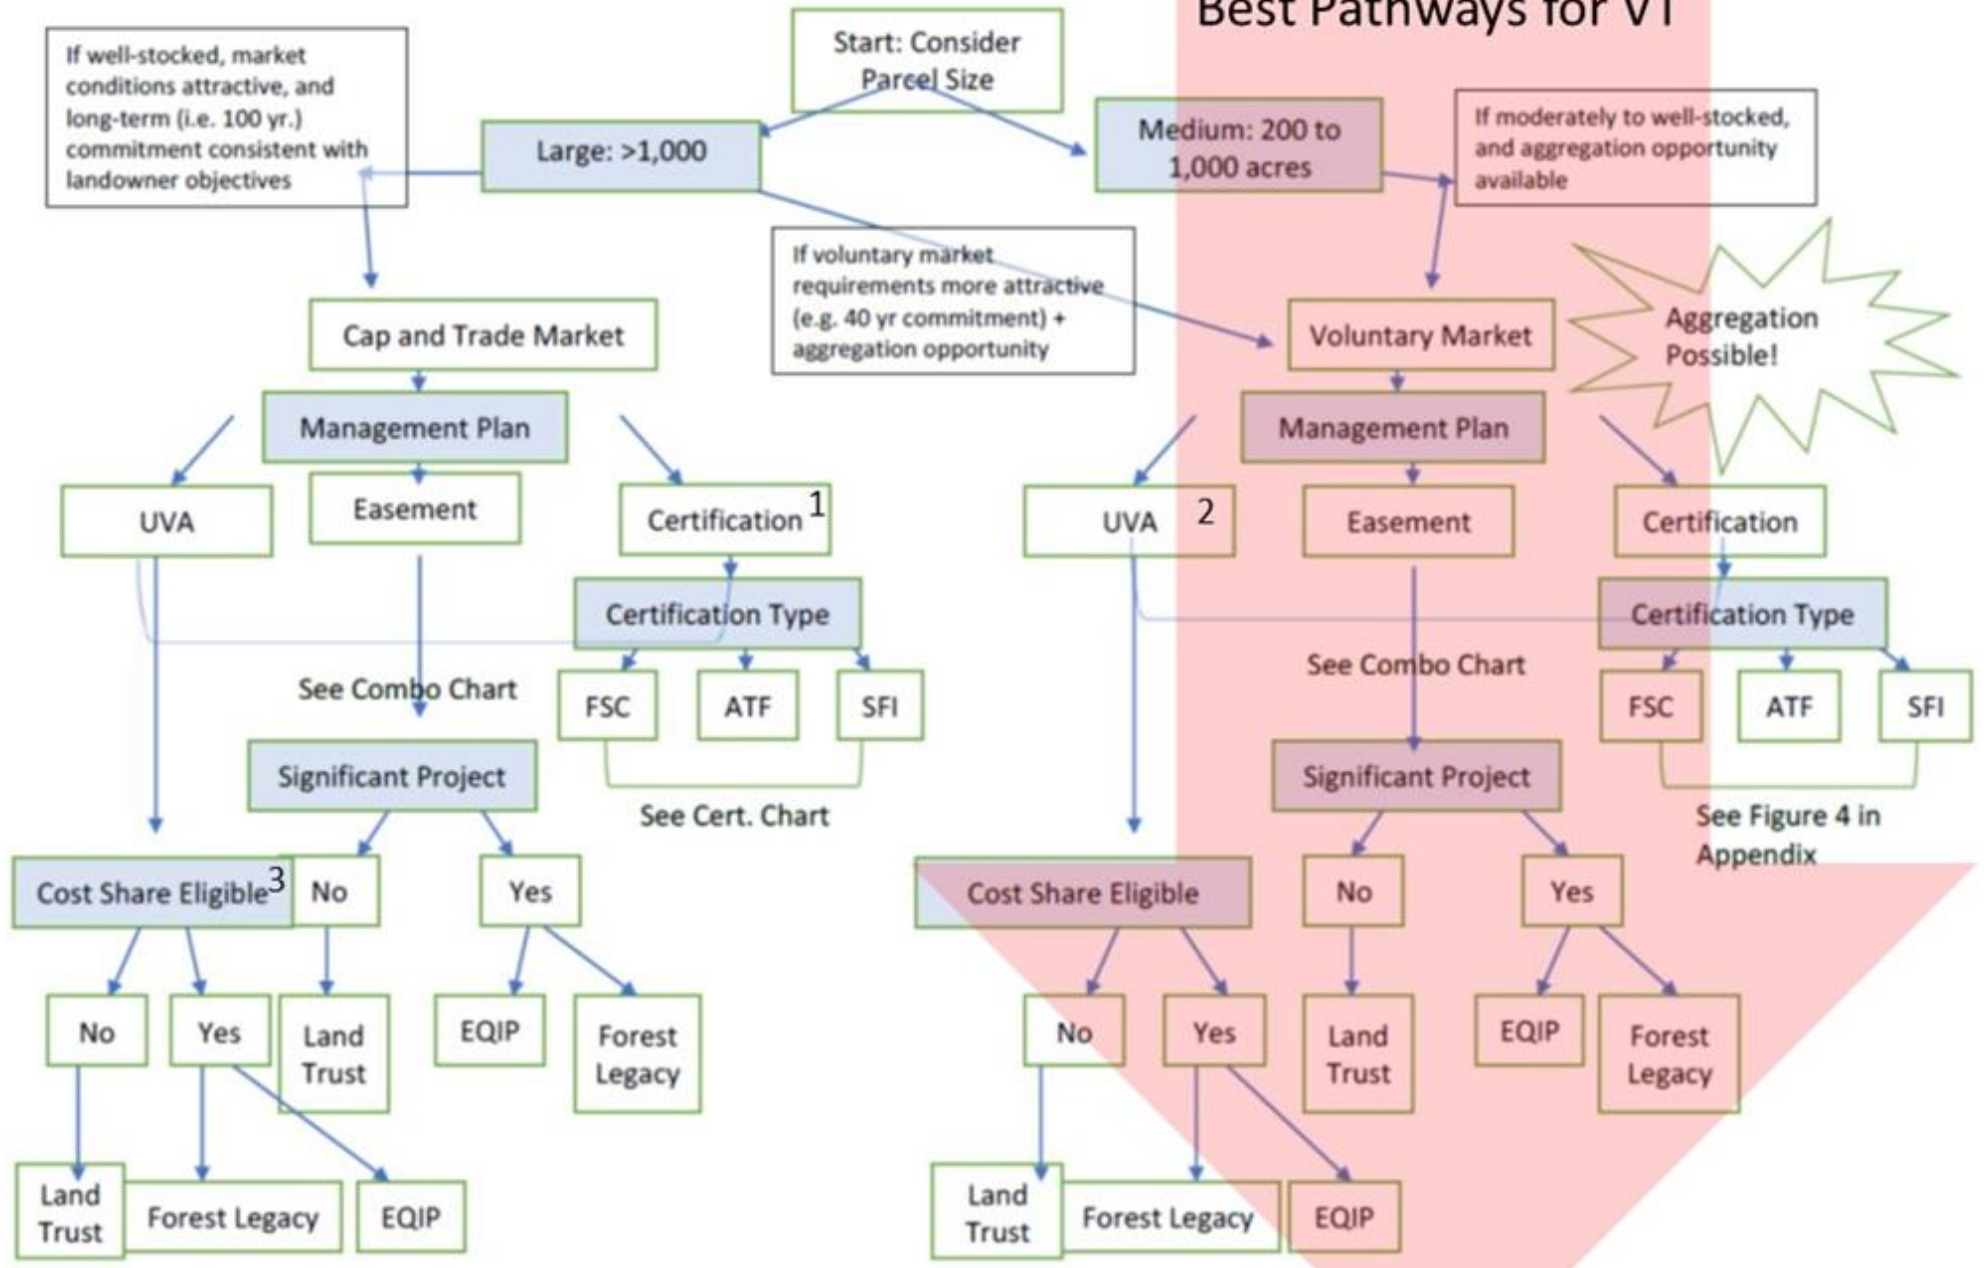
Best Pathways for VT

Start: Consider Parcel Size

If well-stocked, market conditions attractive, and long-term (i.e. 100 yr.) commitment consistent with landowner objectives

Large: >1,000

Medium: 200 to 1,000 acres

If moderately to well-stocked, and aggregation opportunity available

If voluntary market requirements more attractive (e.g. 40 yr commitment) + aggregation opportunity

Cap and Trade Market

Voluntary Market

Aggregation Possible!

Management Plan

UVA

Easement

Certification 1

Certification Type

See Combo Chart

FSC

ATF

SFI

Significant Project

See Cert. Chart

Cost Share Eligible 3

No

Yes

No

Yes

Land Trust

EQIP

Forest Legacy

Land Trust

Forest Legacy

EQIP

Management Plan

UVA 2

Easement

Certification

Certification Type

See Combo Chart

FSC

ATF

SFI

Significant Project

See Figure 4 in Appendix

Cost Share Eligible

No

Yes

No

Yes

Land Trust

EQIP

Forest Legacy

Land Trust

Forest Legacy

EQIP